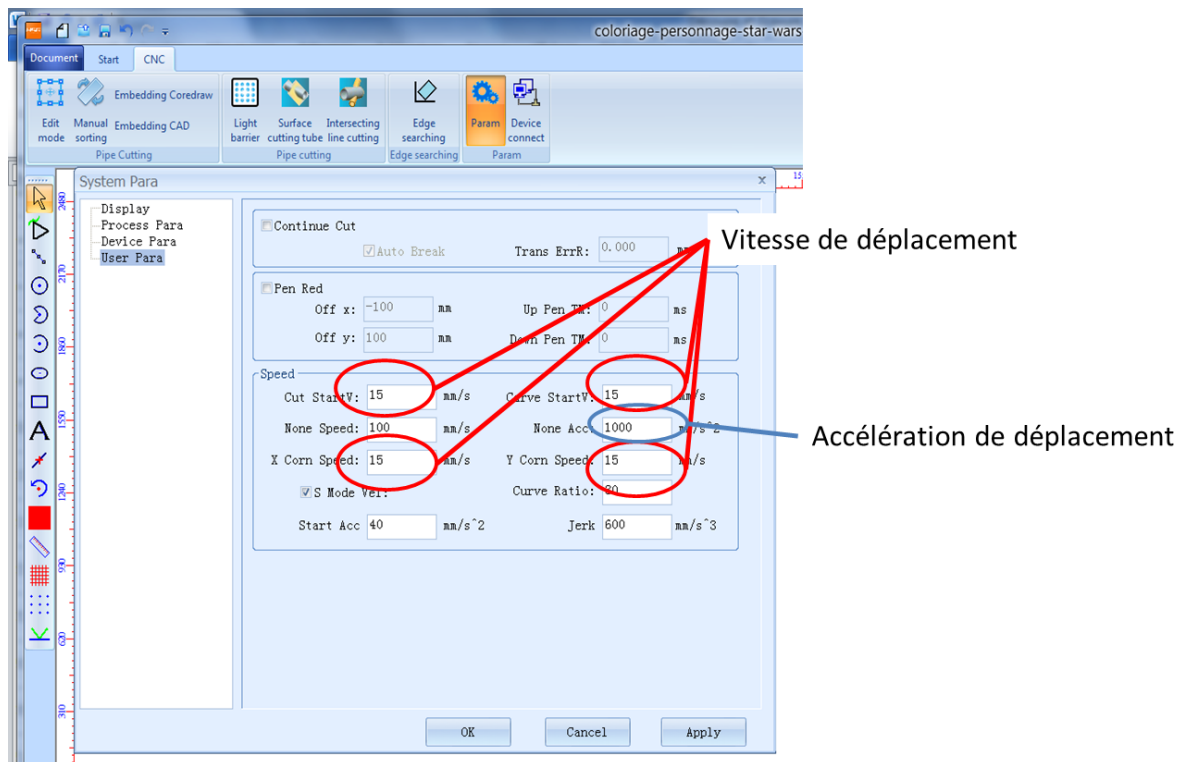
coloriage-personnage-star-wars

Document Start CNC

Edit mode
Manual sorting
Embedding Coredraw
Embedding CAD
Pipe Cutting
Light barrier
Surface cutting tube
Intersecting line cutting
Pipe cutting
Edge searching
Edge searching
Param
Device connect
Param

System Para

Display
Process Para
Device Para
User Para

Continue Cut
Auto Break
Trans ErrR: 0.000 mm

Pen Red
Off x: -100 mm
Up Pen TM: 0 ms
Off y: 100 mm
Down Pen TM: 0 ms

Speed
Cut StartV: 15 mm/s
Curve StartV: 15 mm/s
None Speed: 100 mm/s
None Acc: 1000 mm/s^2
X Corn Speed: 15 mm/s
Y Corn Speed: 15 mm/s
S Mode Vel:
Curve Ratio: 80
Start Acc 40 mm/s^2
Jerk 600 mm/s^3

OK Cancel Apply

Vitesse de déplacement

Accélération de déplacement

2480
2170
1860
1550
1240
930
620
310
15